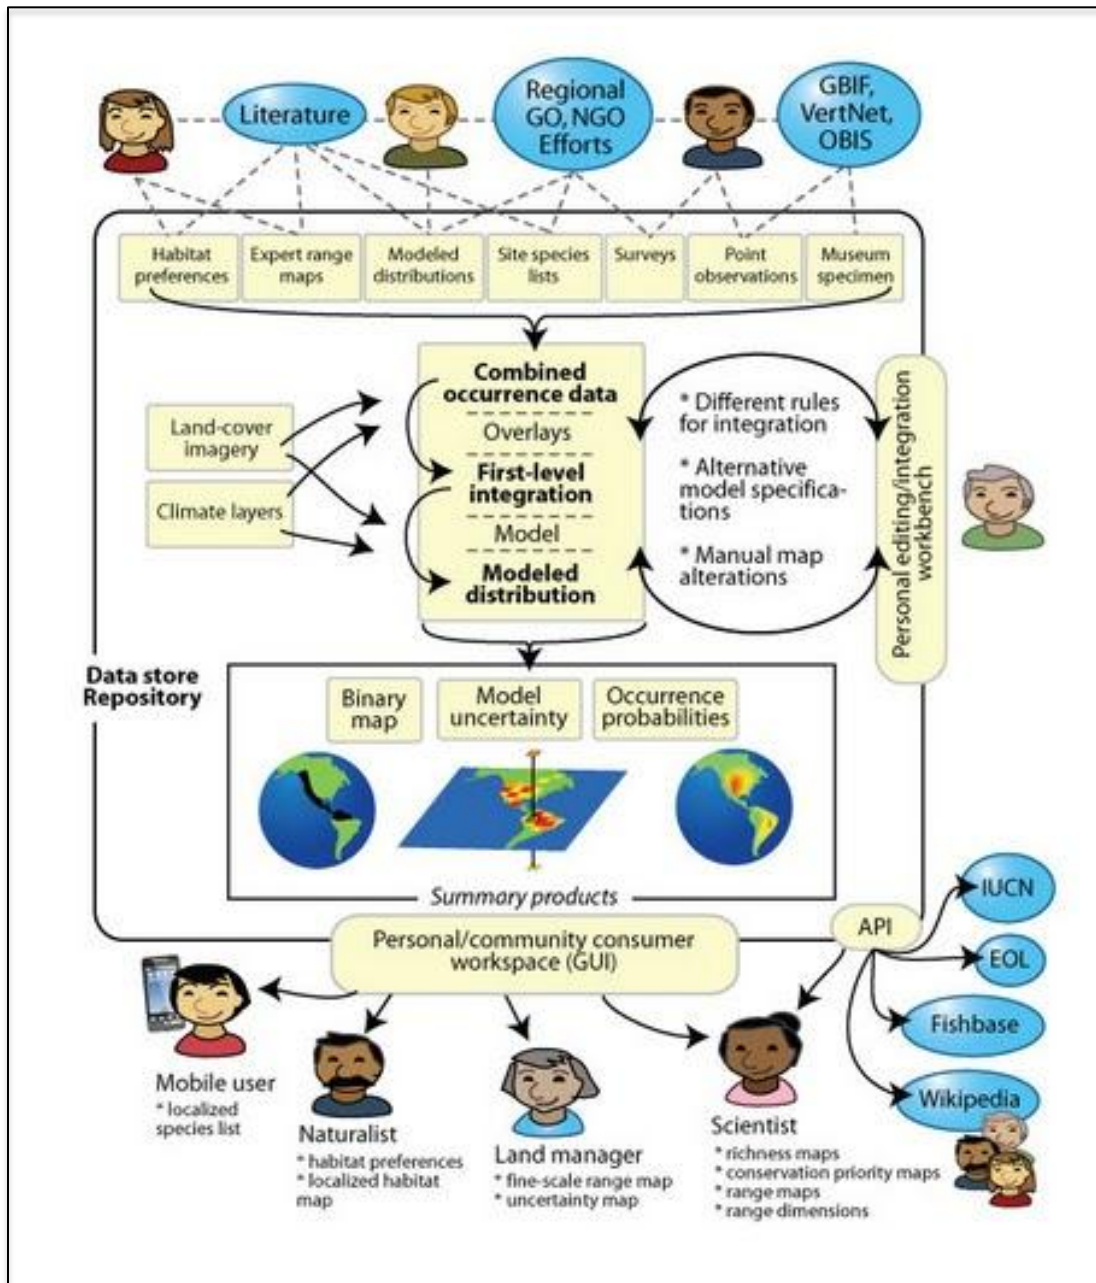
Literature

Regional GO, NGO Efforts

GBIF, VertNet, OBIS

Habitat preferences

Expert range maps

Modeled distributions

Site species lists

Surveys

Point observations

Museum specimen

Land-cover imagery

Climate layers

Combined occurrence data

Overlays

First-level integration

Model

Modeled distribution

* Different rules for integration

* Alternative model specifications

* Manual map alterations

Personal editing/integration workbench

Data store Repository

Binary map

Model uncertainty

Occurrence probabilities

Summary products

Personal/community consumer workspace (GUI)

API

IUCN

EOL

Fishbase

Wikipedia

Mobile user
* localized species list

Naturalist
* habitat preferences
* localized habitat map

Land manager
* fine-scale range map
* uncertainty map

Scientist
* richness maps
* conservation priority maps
* range maps
* range dimensions